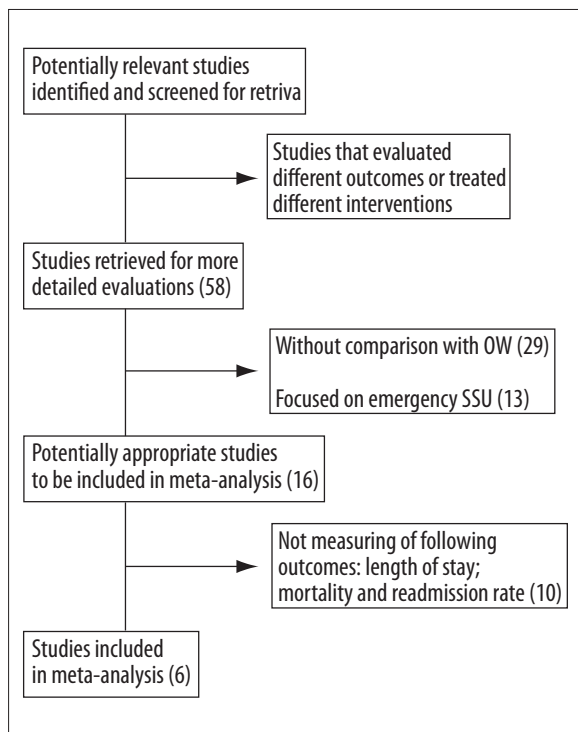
Potentially relevant studies identified and screened for retriva

Studies that evaluated different outcomes or treated different interventions

Studies retrieved for more detailed evaluations (58)

Without comparison with OW (29)

Focused on emergency SSU (13)

Potentially appropriate studies to be included in meta-analysis (16)

Not measuring of following outcomes: length of stay; mortality and readmission rate (10)

Studies included in meta-analysis (6)